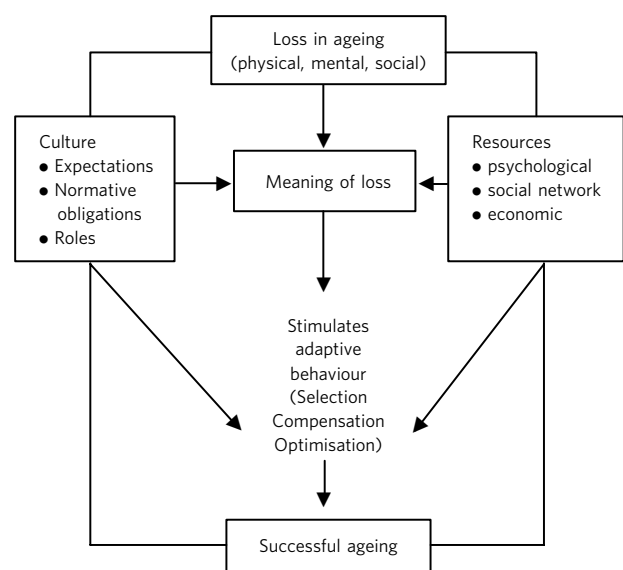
Loss in ageing (physical, mental, social)

Culture
• Expectations
• Normative obligations
• Roles

Meaning of loss

Resources
• psychological
• social network
• economic

Stimulates adaptive behaviour (Selection Compensation Optimisation)

Successful ageing